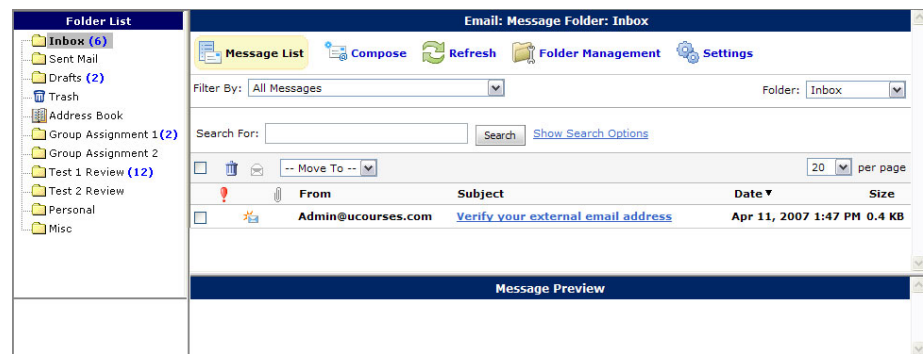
Folder List

Inbox (6)
Sent Mail
Drafts (2)
Trash
Address Book
Group Assignment 1(2)
Group Assignment 2
Test 1 Review (12)
Test 2 Review
Personal
Misc

Email: Message Folder: Inbox

Message List Compose Refresh Folder Management Settings

Filter By: All Messages

Folder: Inbox

Search For: Search Show Search Options

-- Move To --

20 per page

| | | | From | Subject | Date ▾ | Size |
|---|---|---|---|---|---|---|
| | | | Admin@ucourses.com | Verify your external email address | Apr 11, 2007 1:47 PM | 0.4 KB |

Message Preview